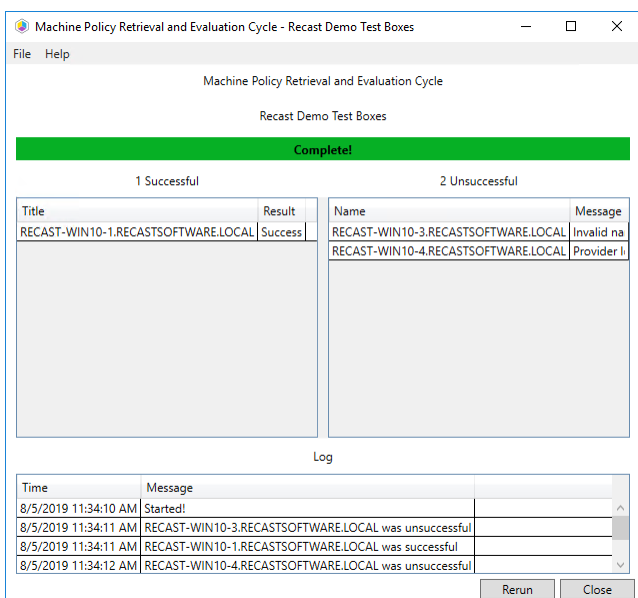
Machine Policy Retrieval and Evaluation Cycle - Recast Demo Test Boxes

File Help

Machine Policy Retrieval and Evaluation Cycle

Recast Demo Test Boxes

Complete!

1 Successful

| Title | Result |
|---|---|
| RECAST-WIN10-1.RECASTSOFTWARE.LOCAL | Success |

2 Unsuccessful

| Name | Message |
|---|---|
| RECAST-WIN10-3.RECASTSOFTWARE.LOCAL | Invalid na |
| RECAST-WIN10-4.RECASTSOFTWARE.LOCAL | Provider l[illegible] |

Log

| Time | Message |
|---|---|
| 8/5/2019 11:34:10 AM | Started! |
| 8/5/2019 11:34:11 AM | RECAST-WIN10-3.RECASTSOFTWARE.LOCAL was unsuccessful |
| 8/5/2019 11:34:11 AM | RECAST-WIN10-1.RECASTSOFTWARE.LOCAL was successful |
| 8/5/2019 11:34:12 AM | RECAST-WIN10-4.RECASTSOFTWARE.LOCAL was unsuccessful |

Rerun Close